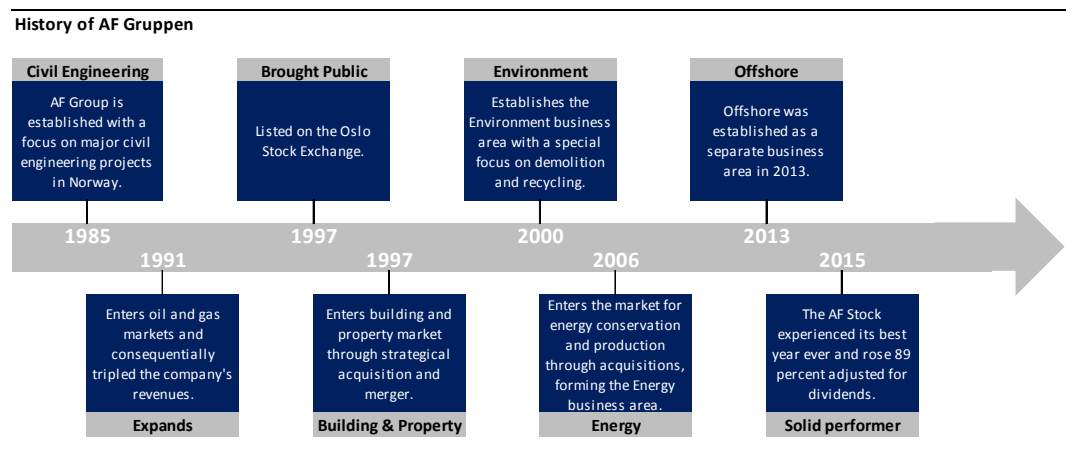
History of AF Gruppen

Civil Engineering

AF Group is established with a focus on major civil engineering projects in Norway.

1985

Brought Public

Listed on the Oslo Stock Exchange.

1997

Environment

Establishes the Environment business area with a special focus on demolition and recycling.

2000

Offshore

Offshore was established as a separate business area in 2013.

2013

1991

Enters oil and gas markets and consequentially tripled the company's revenues.

Expands

1997

Enters building and property market through strategical acquisition and merger.

Building & Property

2006

Enters the market for energy conservation and production through acquisitions, forming the Energy business area.

Energy

2015

The AF Stock experienced its best year ever and rose 89 percent adjusted for dividends.

Solid performer